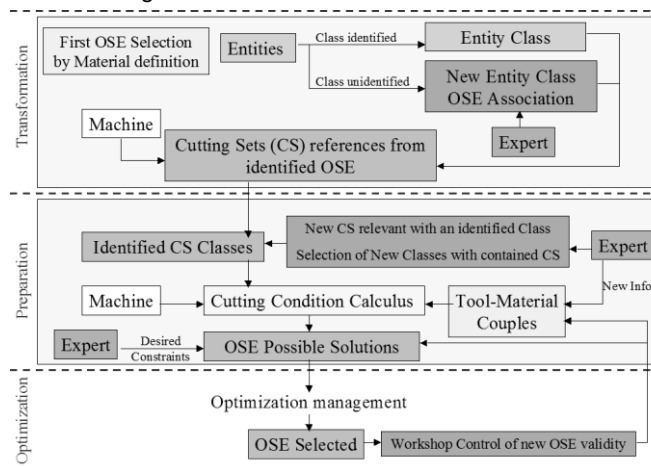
Transformation

First OSE Selection by Material definition

Entities

Class identified

Entity Class

Class unidentified

New Entity Class OSE Association

Expert

Machine

Cutting Sets (CS) references from identified OSE

Preparation

Identified CS Classes

New CS relevant with an identified Class
Selection of New Classes with contained CS

Expert

New Info

Machine

Cutting Condition Calculus

Tool-Material Couples

Expert

Desired Constraints

OSE Possible Solutions

Optimization

Optimization management

OSE Selected

Workshop Control of new OSE validity